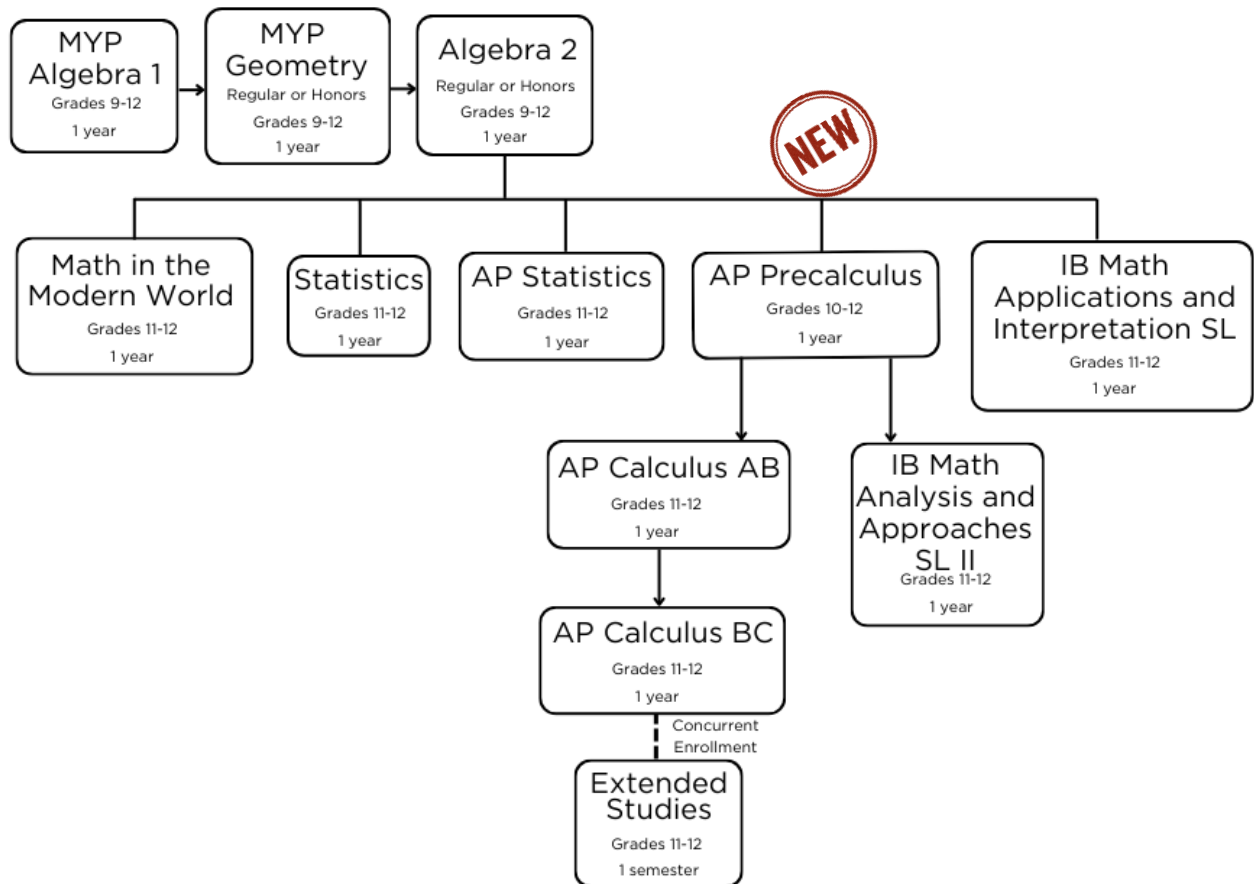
MYP Algebra 1
Grades 9-12
1 year

MYP Geometry
Regular or Honors
Grades 9-12
1 year

Algebra 2
Regular or Honors
Grades 9-12
1 year

NEW

Math in the Modern World
Grades 11-12
1 year

Statistics
Grades 11-12
1 year

AP Statistics
Grades 11-12
1 year

AP Precalculus
Grades 10-12
1 year

IB Math Applications and Interpretation SL
Grades 11-12
1 year

AP Calculus AB
Grades 11-12
1 year

IB Math Analysis and Approaches SL II
Grades 11-12
1 year

AP Calculus BC
Grades 11-12
1 year

Concurrent Enrollment

Extended Studies
Grades 11-12
1 semester